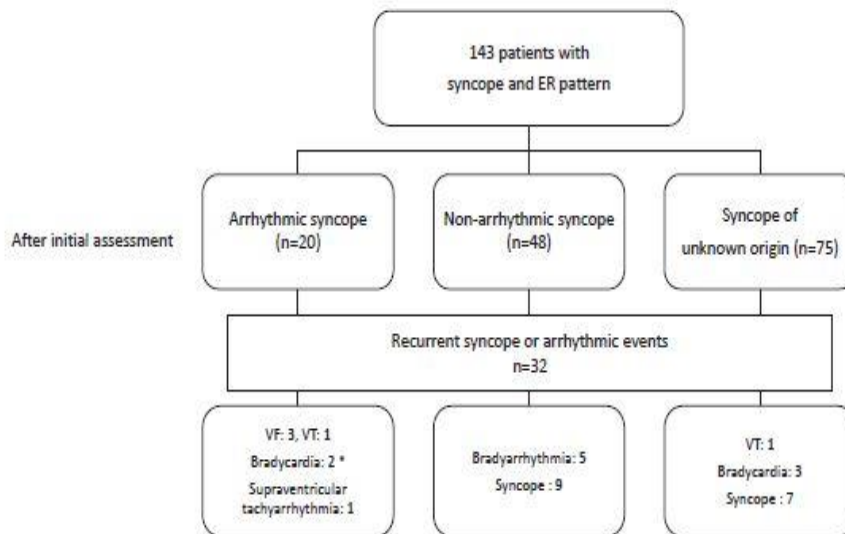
143 patients with syncope and ER pattern

After initial assessment

Arrhythmic syncope (n=20)

Non-arrhythmic syncope (n=48)

Syncope of unknown origin (n=75)

Recurrent syncope or arrhythmic events n=32

VF: 3, VT: 1
Bradycardia: 2 *
Supraventricular tachyarrhythmia: 1

Bradyarrhythmia: 5
Syncope : 9

VT: 1
Bradycardia: 3
Syncope : 7